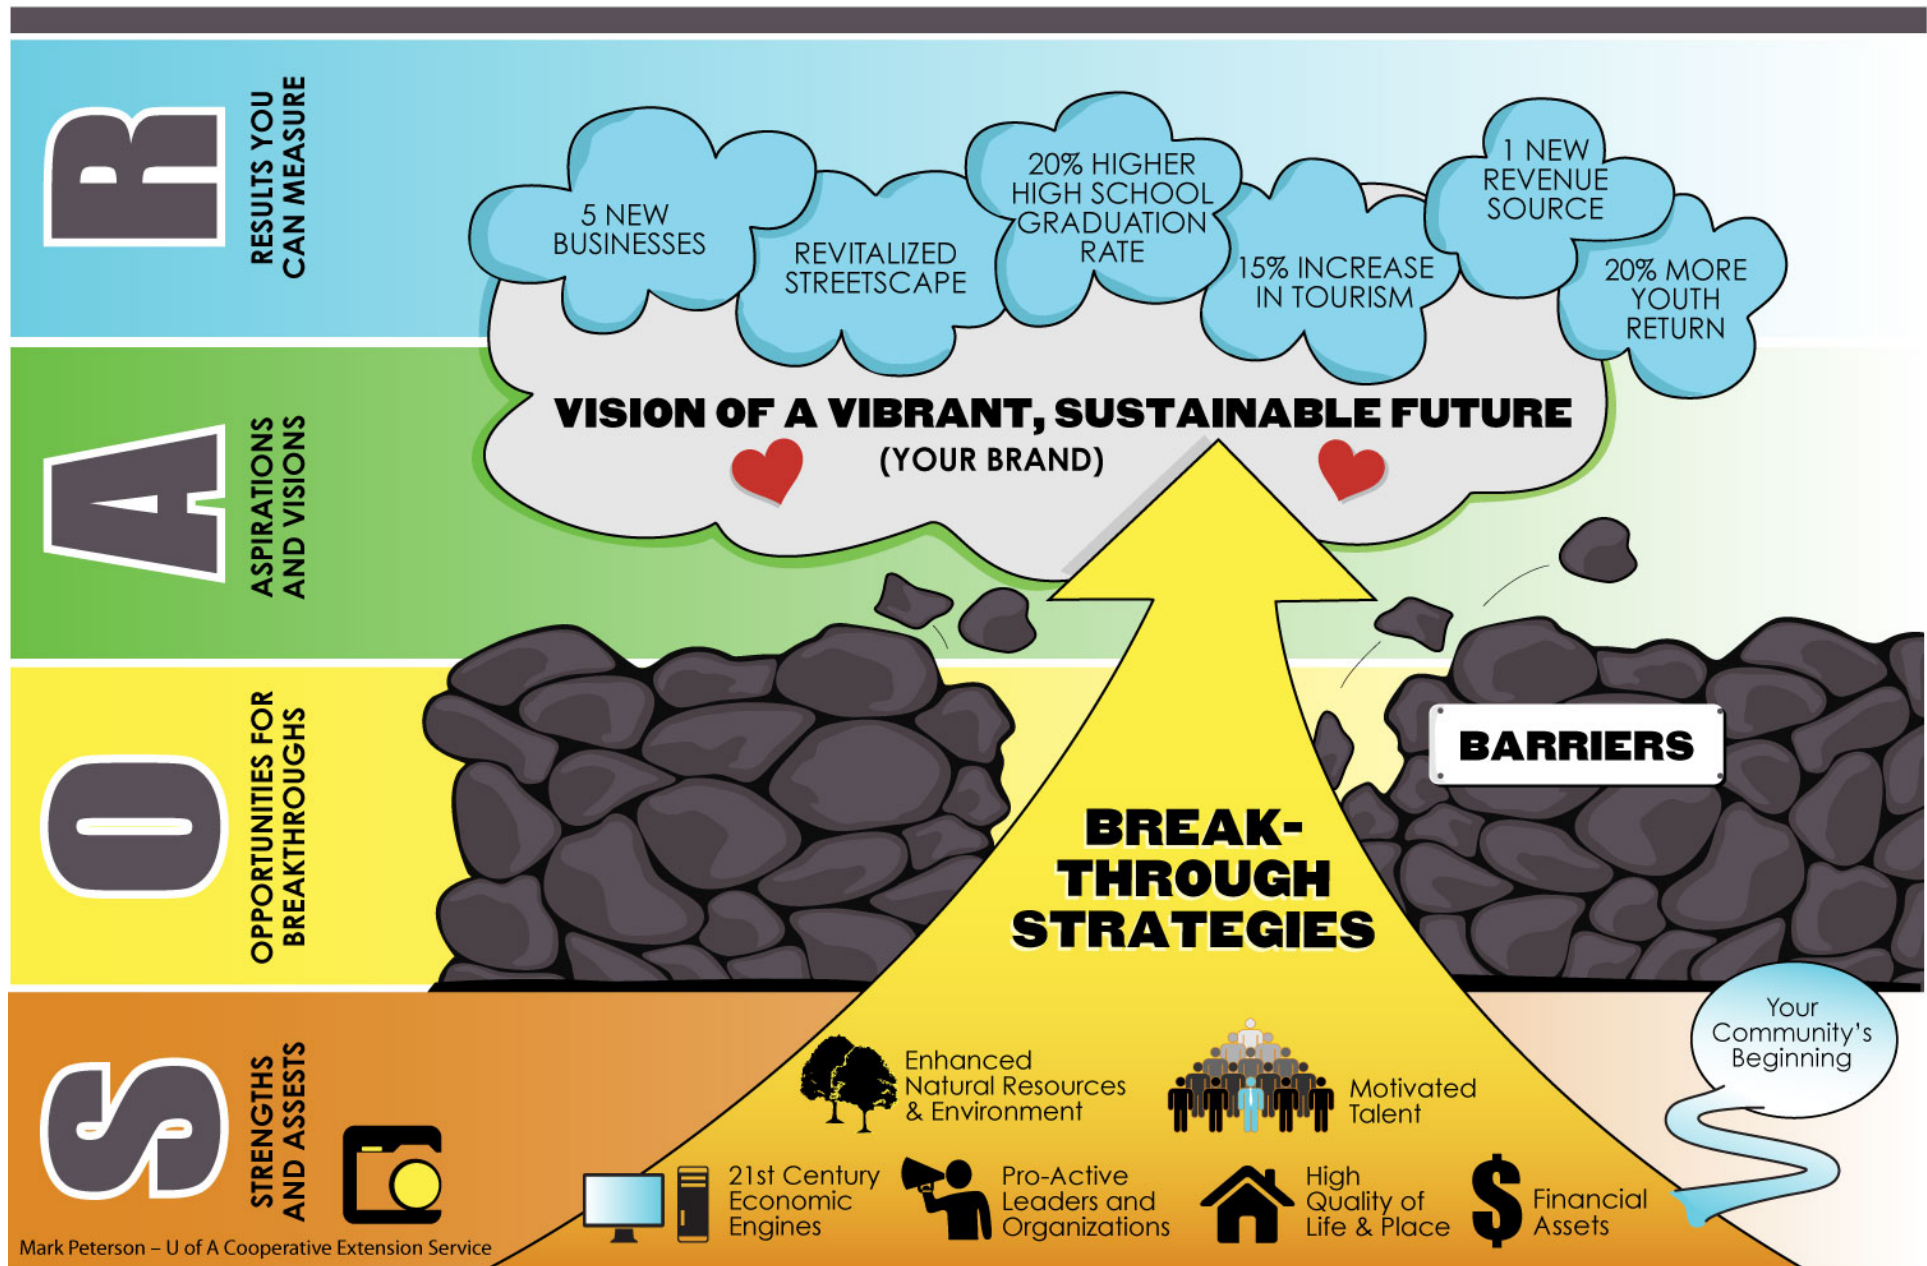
R
RESULTS YOU CAN MEASURE

5 NEW BUSINESSES

REVITALIZED STREETSCAPE

20% HIGHER HIGH SCHOOL GRADUATION RATE

15% INCREASE IN TOURISM

1 NEW REVENUE SOURCE

20% MORE YOUTH RETURN

A
ASPIRATIONS AND VISIONS

VISION OF A VIBRANT, SUSTAINABLE FUTURE
(YOUR BRAND)

O
OPPORTUNITIES FOR BREAKTHROUGHS

BARRIERS

BREAK-THROUGH STRATEGIES

S
STRENGTHS AND ASSESTS

Your Community's Beginning

Enhanced Natural Resources & Environment

Motivated Talent

21st Century Economic Engines

Pro-Active Leaders and Organizations

High Quality of Life & Place

Financial Assets

Mark Peterson – U of A Cooperative Extension Service